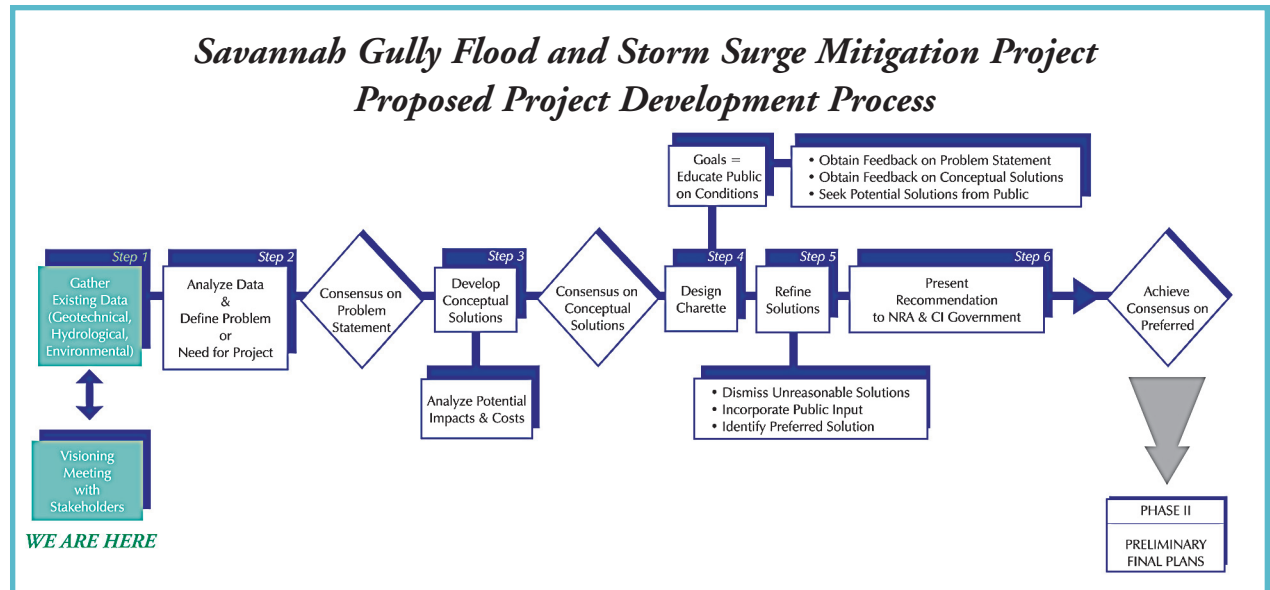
Savannah Gully Flood and Storm Surge Mitigation Project
Proposed Project Development Process

Goals = Educate Public on Conditions

• Obtain Feedback on Problem Statement
• Obtain Feedback on Conceptual Solutions
• Seek Potential Solutions from Public

Step 1
Gather Existing Data (Geotechnical, Hydrological, Environmental)

Visioning Meeting with Stakeholders

WE ARE HERE

Step 2
Analyze Data & Define Problem or Need for Project

Consensus on Problem Statement

Step 3
Develop Conceptual Solutions

Analyze Potential Impacts & Costs

Consensus on Conceptual Solutions

Step 4
Design Charette

Step 5
Refine Solutions

• Dismiss Unreasonable Solutions
• Incorporate Public Input
• Identify Preferred Solution

Step 6
Present Recommendation to NRA & CI Government

Achieve Consensus on Preferred

PHASE II

PRELIMINARY FINAL PLANS